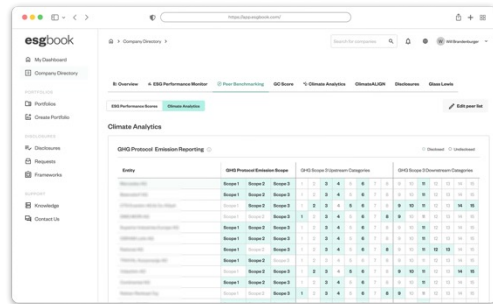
https://app.esgbook.com/

esgbook

My Dashboard
Company Directory

PORTFOLIOS
Portfolios
Create Portfolio

DISCLOSURES
Disclosures
Requests
Frameworks

SUPPORT
Knowledge
Contact Us

Company Directory >

Search for companies

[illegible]

E: Overview
ESG Performance Monitor
Peer Benchmarking
GC Score
Climate Analytics
ClimateALIGN
Disclosures
Glass Lewis

ESG Performance Scores
Climate Analytics

Edit peer list

Climate Analytics

GHG Protocol Emission Reporting

Disclosed
Undisclosed

| Entity | GHG Protocol Emission Scope | | | GHG Scope 3 Upstream Categories | | | | | | | | GHG Scope 3 Downstream Categories | | | | | | |
|---|---|---|---|---|---|---|---|---|---|---|---|---|---|---|---|---|---|---|
| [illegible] | Scope 1 | Scope 2 | Scope 3 | 1 | 2 | 3 | 4 | 5 | 6 | 7 | 8 | 9 | 10 | 11 | 12 | 13 | 14 | 15 |
| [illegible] | Scope 1 | Scope 2 | Scope 3 | 1 | 2 | 3 | 4 | 5 | 6 | 7 | 8 | 9 | 10 | 11 | 12 | 13 | 14 | 15 |
| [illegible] | Scope 1 | Scope 2 | Scope 3 | 1 | 2 | 3 | 4 | 5 | 6 | 7 | 8 | 9 | 10 | 11 | 12 | 13 | 14 | 15 |
| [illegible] | Scope 1 | Scope 2 | Scope 3 | 1 | 2 | 3 | 4 | 5 | 6 | 7 | 8 | 9 | 10 | 11 | 12 | 13 | 14 | 15 |
| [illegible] | Scope 1 | Scope 2 | Scope 3 | 1 | 2 | 3 | 4 | 5 | 6 | 7 | 8 | 9 | 10 | 11 | 12 | 13 | 14 | 15 |
| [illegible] | Scope 1 | Scope 2 | Scope 3 | 1 | 2 | 3 | 4 | 5 | 6 | 7 | 8 | 9 | 10 | 11 | 12 | 13 | 14 | 15 |
| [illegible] | Scope 1 | Scope 2 | Scope 3 | 1 | 2 | 3 | 4 | 5 | 6 | 7 | 8 | 9 | 10 | 11 | 12 | 13 | 14 | 15 |
| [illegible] | Scope 1 | Scope 2 | Scope 3 | 1 | 2 | 3 | 4 | 5 | 6 | 7 | 8 | 9 | 10 | 11 | 12 | 13 | 14 | 15 |
| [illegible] | Scope 1 | Scope 2 | Scope 3 | 1 | 2 | 3 | 4 | 5 | 6 | 7 | 8 | 9 | 10 | 11 | 12 | 13 | 14 | 15 |
| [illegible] | Scope 1 | Scope 2 | Scope 3 | 1 | 2 | 3 | 4 | 5 | 6 | 7 | 8 | 9 | 10 | 11 | 12 | 13 | 14 | 15 |
| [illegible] | Scope 1 | Scope 2 | Scope 3 | 1 | 2 | 3 | 4 | 5 | 6 | 7 | 8 | 9 | 10 | 11 | 12 | 13 | 14 | 15 |